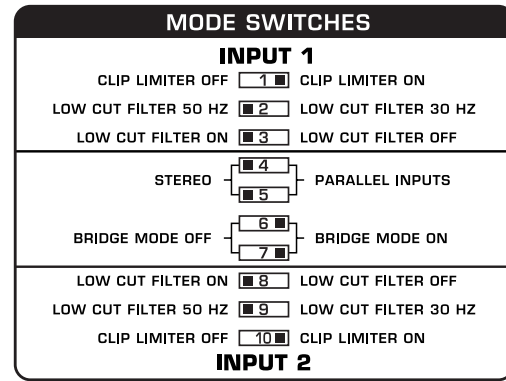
MODE SWITCHES

INPUT 1

CLIP LIMITER OFF 1 CLIP LIMITER ON

LOW CUT FILTER 50 HZ 2 LOW CUT FILTER 30 HZ

LOW CUT FILTER ON 3 LOW CUT FILTER OFF

STEREO 4 5 PARALLEL INPUTS

BRIDGE MODE OFF 6 7 BRIDGE MODE ON

LOW CUT FILTER ON 8 LOW CUT FILTER OFF

LOW CUT FILTER 50 HZ 9 LOW CUT FILTER 30 HZ

CLIP LIMITER OFF 10 CLIP LIMITER ON

INPUT 2